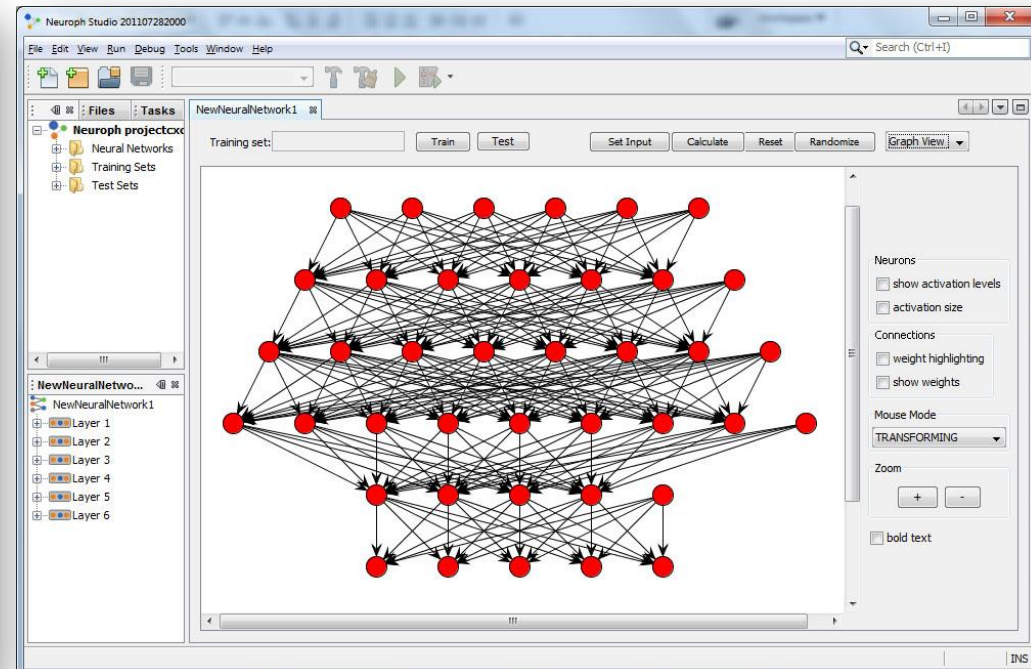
Neuroph Studio 201107282000

File Edit View Run Debug Tools Window Help

Search (Ctrl+I)

Files Tasks

Neuroph projectcx

Neural Networks

Training Sets

Test Sets

NewNeuralNetwo...

NewNeuralNetwork1

Layer 1

Layer 2

Layer 3

Layer 4

Layer 5

Layer 6

NewNeuralNetwork1

Training set:

Train

Test

Set Input

Calculate

Reset

Randomize

Graph View

Neurons

show activation levels

activation size

Connections

weight highlighting

show weights

Mouse Mode

TRANSFORMING

Zoom

+

-

bold text

INS